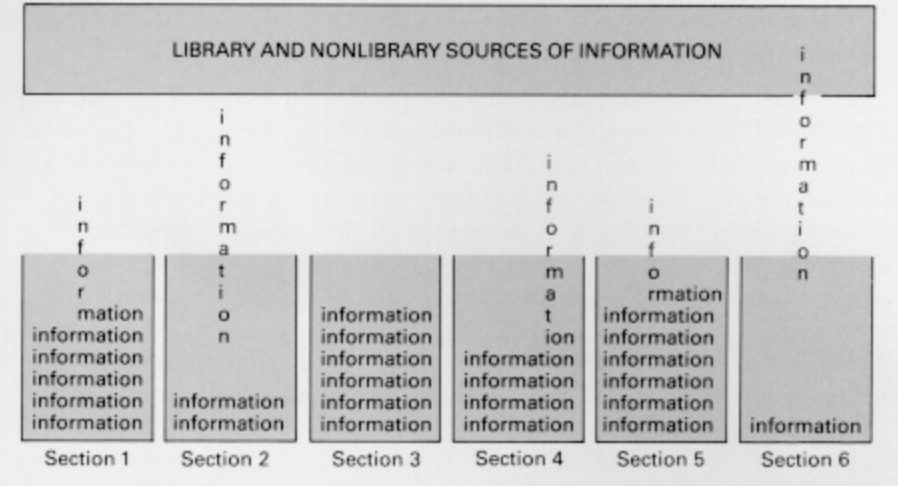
LIBRARY AND NONLIBRARY SOURCES OF INFORMATION

i
n
f
o
r
mation
information
information
information
information
information
Section 1

i
n
f
o
r
m
a
t
i
o
n
information
information
Section 2

information
information
information
information
information
information
Section 3

i
n
f
o
r
m
a
t
ion
information
information
information
information
Section 4

i
n
f
o
rmation
information
information
information
information
information
information
Section 5

i
n
f
o
r
m
a
t
i
o
n
information
Section 6